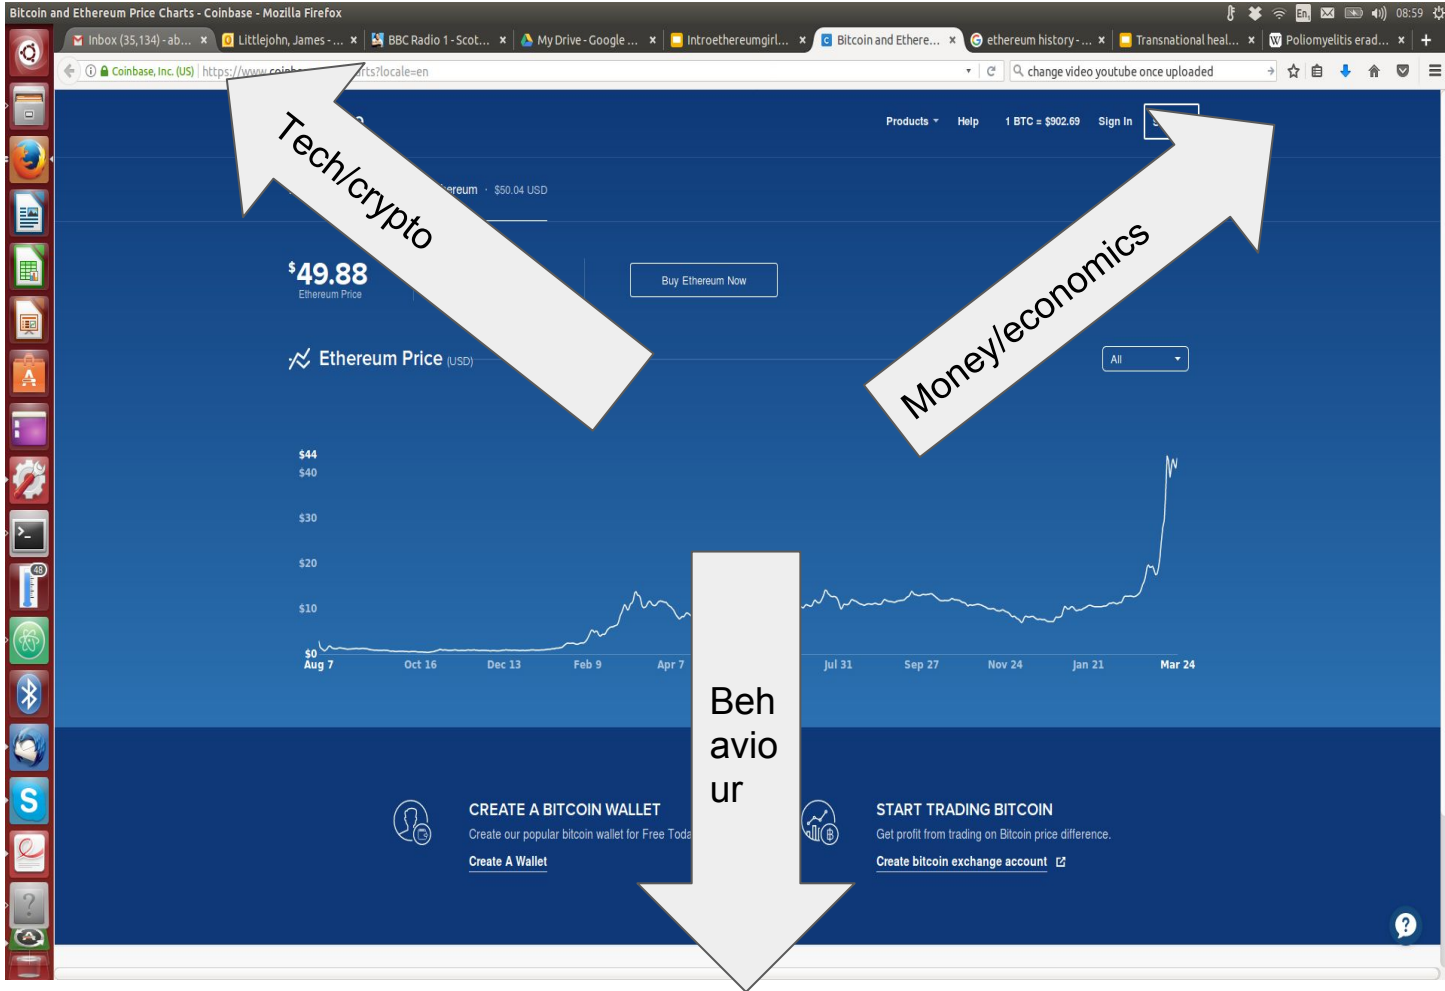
Bitcoin and Ethereum Price Charts - Coinbase - Mozilla Firefox

08:59

Inbox (35,134) - ab... Littlejohn, James -... BBC Radio 1 - Scot... My Drive - Google ... Introethereumgirl... Bitcoin and Ethere... ethereum history -... Transnational heal... Poliomyelitis erad...

Coinbase, Inc. (US) https://www.coinb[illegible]rts?locale=en

change video youtube once uploaded

Products Help 1 BTC = $902.69 Sign In

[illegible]ereum · $50.04 USD

$49.88
Ethereum Price

Buy Ethereum Now

Ethereum Price (USD)

All

$44
$40
$30
$20
$10
$0

Aug 7 Oct 16 Dec 13 Feb 9 Apr 7 Jul 31 Sep 27 Nov 24 Jan 21 Mar 24

CREATE A BITCOIN WALLET
Create our popular bitcoin wallet for Free Toda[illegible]
Create A Wallet

START TRADING BITCOIN
Get profit from trading on Bitcoin price difference.
Create bitcoin exchange account

48

Tech/crypto

Money/economics

Beh
avio
ur